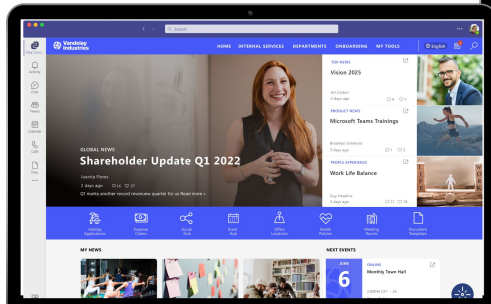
Search

Vandelay Industries

HOME INTERNAL SERVICES DEPARTMENTS ONBOARDING MY TOOLS

English

Activity
Chat
Teams
Calendar
Calls
Files

GLOBAL NEWS
Shareholder Update Q1 2022
Juanita Flores
2 days ago 16 21
Q1 marks another record revenue quarter for us Read more

TOP NEWS
Vision 2025
Ari Cohen
3 days ago 6 2

PRODUCT NEWS
Microsoft Teams Trainings
Brendan Simmons
5 days ago 1 1

PEOPLE EXPERIENCE
Work Life Balance
Guy Hawkins
5 days ago 11 18

Holiday Application
Expense Claims
Social Hub
Event Hub
Office Locations
Health Futures
Meeting Rooms
Document Templates

MY NEWS

NEXT EVENTS

JUNE
6
ONLINE
Monthly Town Hall
2:00PM CET - 1h